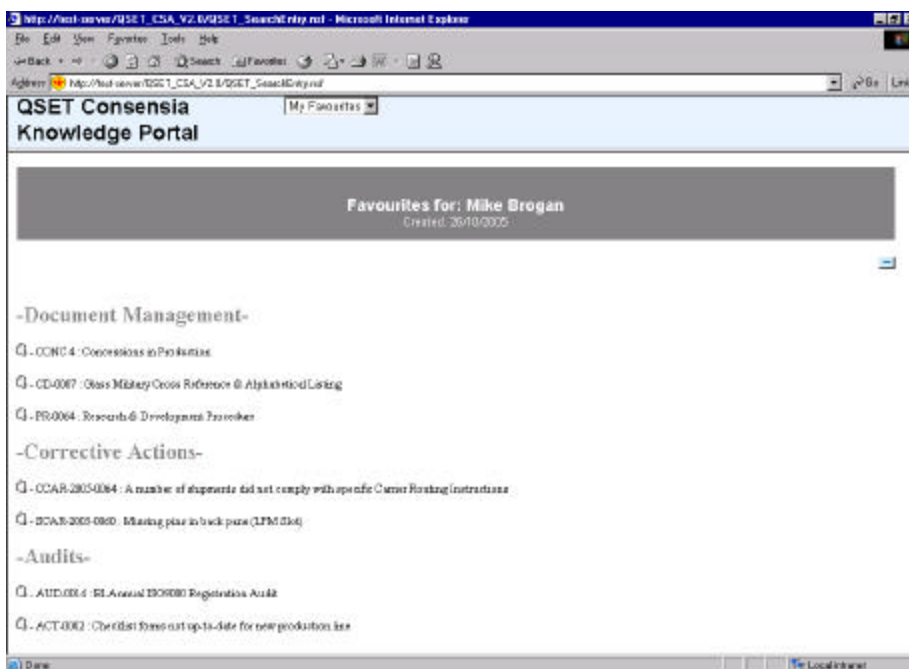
http://test-server/QSET_CSA_V2.0/QSET_SearchEntry.nsf - Microsoft Internet Explorer

File Edit View Favorites Tools Help

Back Search Favorites

Address http://test-server/QSET_CSA_V2.0/QSET_SearchEntry.nsf Go Links

QSET Consensia Knowledge Portal

My Favourites

Favourites for: Mike Brogan
Created: 26/10/2005

-Document Management-

- CONC 4 : Concessions in Production

- CD-0087 : Glass Military Cross Reference & Alphabetical Listing

- PR-0064 : Research & Development Procedure

-Corrective Actions-

- CCAR-2005-0064 : A number of shipments did not comply with specific Carrier Routing Instructions

- SCAR-2005-0860 : Missing pins in back pane (LPM Slot)

-Audits-

- AUD-0014 : BL Annual ISO9000 Registration Audit

- ACT-0082 : Checklist forms not up-to-date for new production line

Done

Local intranet